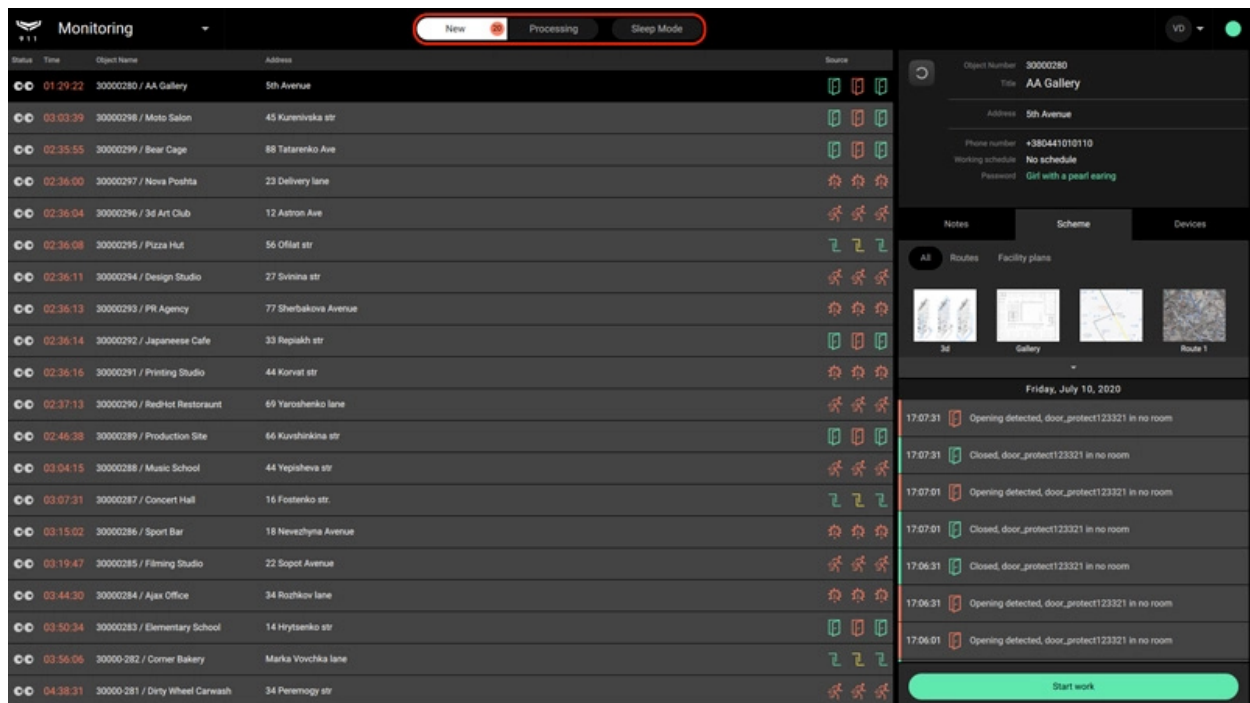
911 Monitoring

New 20 Processing Sleep Mode

VD

| Status | Time | Object Name | Address | Source |
|---|---|---|---|---|
| | 01:29:22 | 30000280 / AA Gallery | 5th Avenue | |
| | 03:03:39 | 30000298 / Moto Salon | 45 Kurenivska str | |
| | 02:35:55 | 30000299 / Bear Cage | 88 Tatarenko Ave | |
| | 02:36:00 | 30000297 / Nova Poshta | 23 Delivery lane | |
| | 02:36:04 | 30000296 / 3d Art Club | 12 Astron Ave | |
| | 02:36:08 | 30000295 / Pizza Hut | 56 Ofilat str | |
| | 02:36:11 | 30000294 / Design Studio | 27 Svinina str | |
| | 02:36:13 | 30000293 / PR Agency | 77 Sherbakova Avenue | |
| | 02:36:14 | 30000292 / Japaneese Cafe | 33 Repiakh str | |
| | 02:36:16 | 30000291 / Printing Studio | 44 Korvat str | |
| | 02:37:13 | 30000290 / RedHot Restoraunt | 69 Yaroshenko lane | |
| | 02:46:38 | 30000289 / Production Site | 66 Kuvshinkina str | |
| | 03:04:15 | 30000288 / Music School | 44 Yepisheva str | |
| | 03:07:31 | 30000287 / Concert Hall | 16 Fostenko str. | |
| | 03:15:02 | 30000286 / Sport Bar | 18 Nevezhyna Avenue | |
| | 03:19:47 | 30000285 / Filming Studio | 22 Sopot Avenue | |
| | 03:44:30 | 30000284 / Ajax Office | 34 Rozhkov lane | |
| | 03:50:34 | 30000283 / Elementary School | 14 Hrytsenko str | |
| | 03:56:06 | 30000-282 / Corner Bakery | Marka Vovchka lane | |
| | 04:38:31 | 30000-281 / Dirty Wheel Carwash | 34 Peremogy str | |

Object Number 30000280
Title AA Gallery
Address 5th Avenue
Phone number +380441010110
Working schedule No schedule
Password Girl with a pearl earing

Notes Scheme Devices

All Routes Facility plans

3d Gallery Route 1

Friday, July 10, 2020

17:07:31 Opening detected, door_protect123321 in no room
17:07:31 Closed, door_protect123321 in no room
17:07:01 Opening detected, door_protect123321 in no room
17:07:01 Closed, door_protect123321 in no room
17:06:31 Closed, door_protect123321 in no room
17:06:31 Opening detected, door_protect123321 in no room
17:06:01 Opening detected, door_protect123321 in no room

Start work